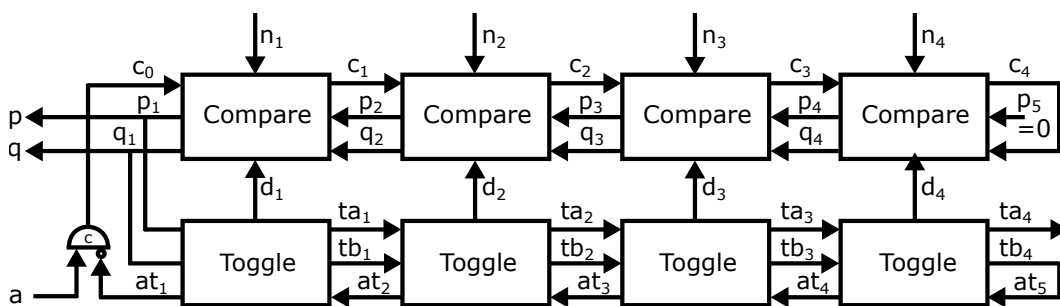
$n_1$ $n_2$ $n_3$ $n_4$

$c_0$ $c_1$ $c_2$ $c_3$ $c_4$

p $p_1$ $p_2$ $p_3$ $p_4$ $p_5$ =0

q $q_1$ $q_2$ $q_3$ $q_4$

Compare Compare Compare Compare

$d_1$ $d_2$ $d_3$ $d_4$

$ta_1$ $ta_2$ $ta_3$ $ta_4$

$tb_1$ $tb_2$ $tb_3$ $tb_4$

c

a $at_1$ $at_2$ $at_3$ $at_4$ $at_5$

Toggle Toggle Toggle Toggle